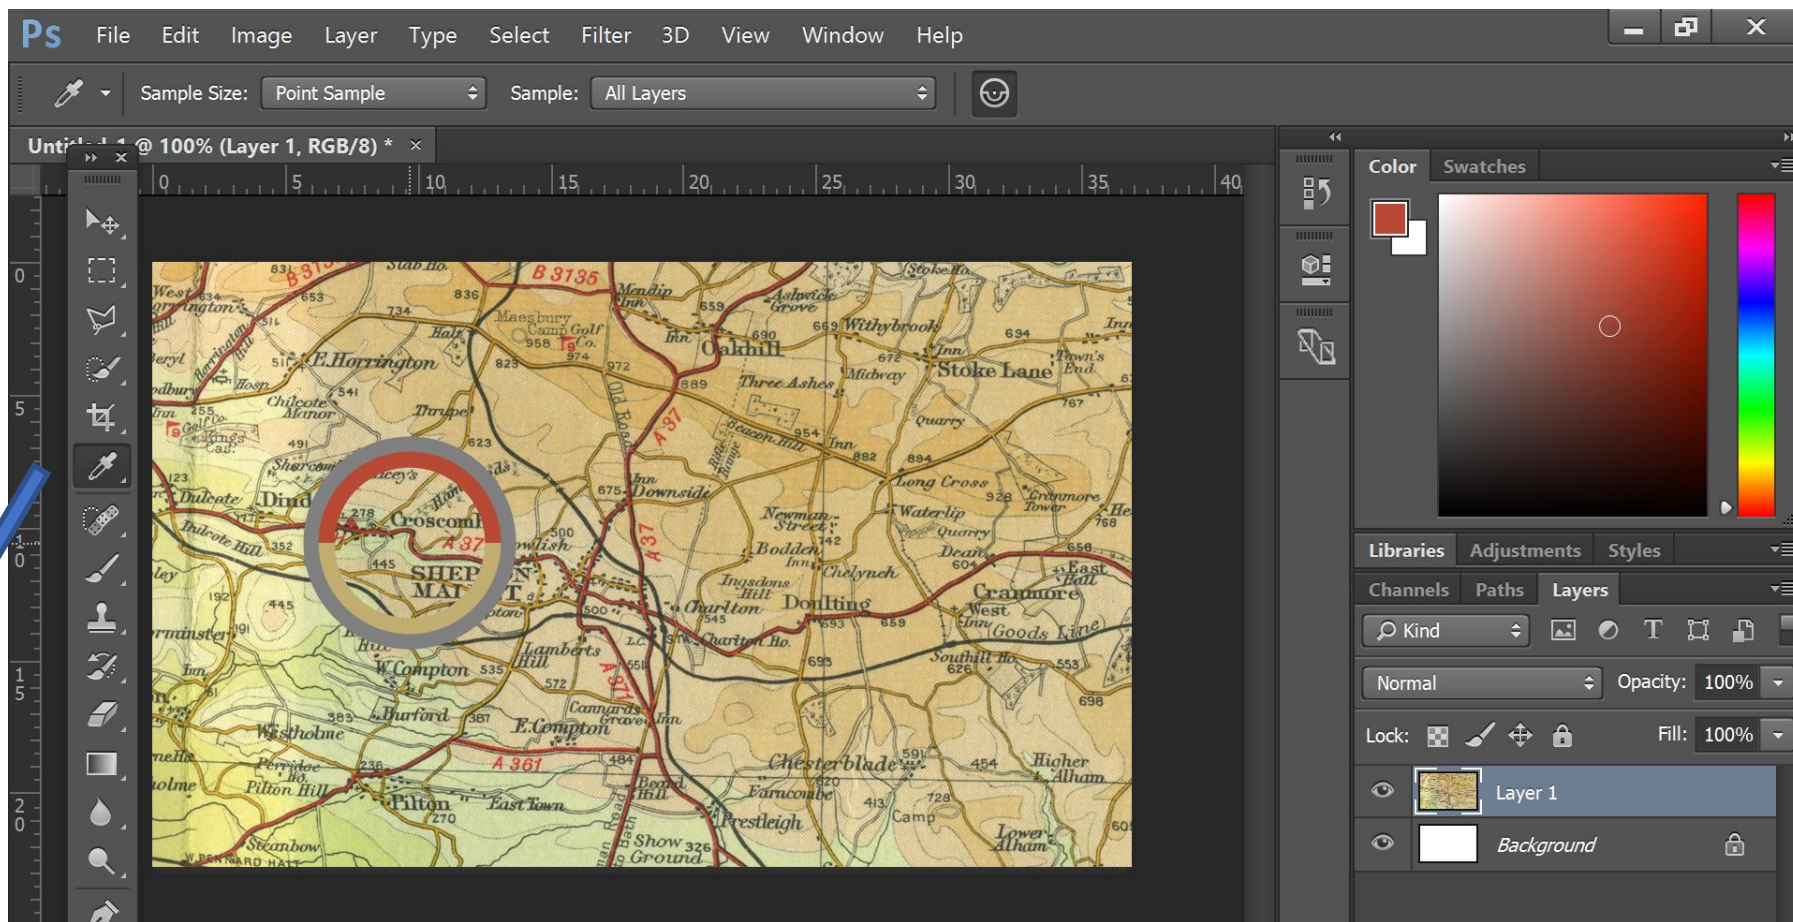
Ps File Edit Image Layer Type Select Filter 3D View Window Help

Sample Size: Point Sample Sample: All Layers

Unti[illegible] @ 100% (Layer 1, RGB/8) * ×

0 5 10 15 20 25 30 35 40

0 5 10 15 20

Color Swatches

Libraries Adjustments Styles

Channels Paths Layers

Kind

Normal Opacity: 100%

Lock: Fill: 100%

Layer 1

Background

B 3135 Mendip Ashwick Grove Withybrook Oakhill Maesbury Camp Golf Co. F. Harrington Three Ashes Midway Stoke Lane Town's End Chilcote Manor Thrupe Beacon Hill Long Cross Cranmore Tower Croscombe A 37 SHEPTON MALLET Downside Newman Street Waterlip Bodden Dean Ingsdons Hill Charlton Doulting Cranmore West Goods Lane East Hall Lamberts Hill W. Compton Burford E. Compton Westholme Pilton Hill Pilton East Town A 361 Chesterblade Higher Alham Farncombe Prestleigh Show Ground Lower Alham Southill Ho. Dulcote Dinder Camp Quarry